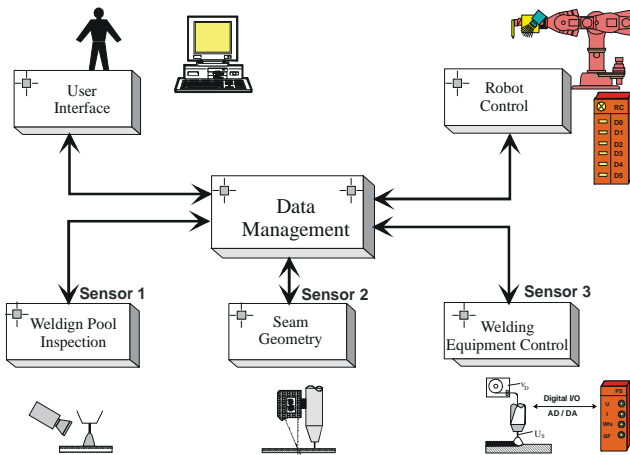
User Interface

Robot Control

RC
D0
D1
D2
D3
D4
D5

Data Management

Sensor 1

Sensor 2

Sensor 3

Weldign Pool Inspection

Seam Geometry

Welding Equipment Control

$v_D$

$U_S$

Digital I/O

AD / DA

PS
U
I
Wis
GF